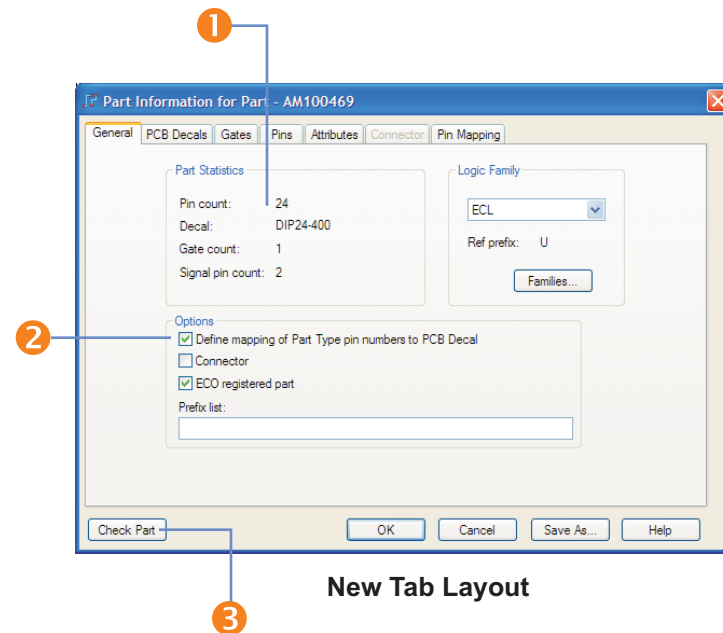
1

Part Information for Part - AM100469

General | PCB Decals | Gates | Pins | Attributes | Connector | Pin Mapping

Part Statistics

Pin count: 24
Decal: DIP24-400
Gate count: 1
Signal pin count: 2

Logic Family

ECL

Ref prefix: U

Families...

2

Options

Define mapping of Part Type pin numbers to PCB Decal
Connector
ECO registered part

Prefix list:

Check Part

OK | Cancel | Save As... | Help

New Tab Layout

3